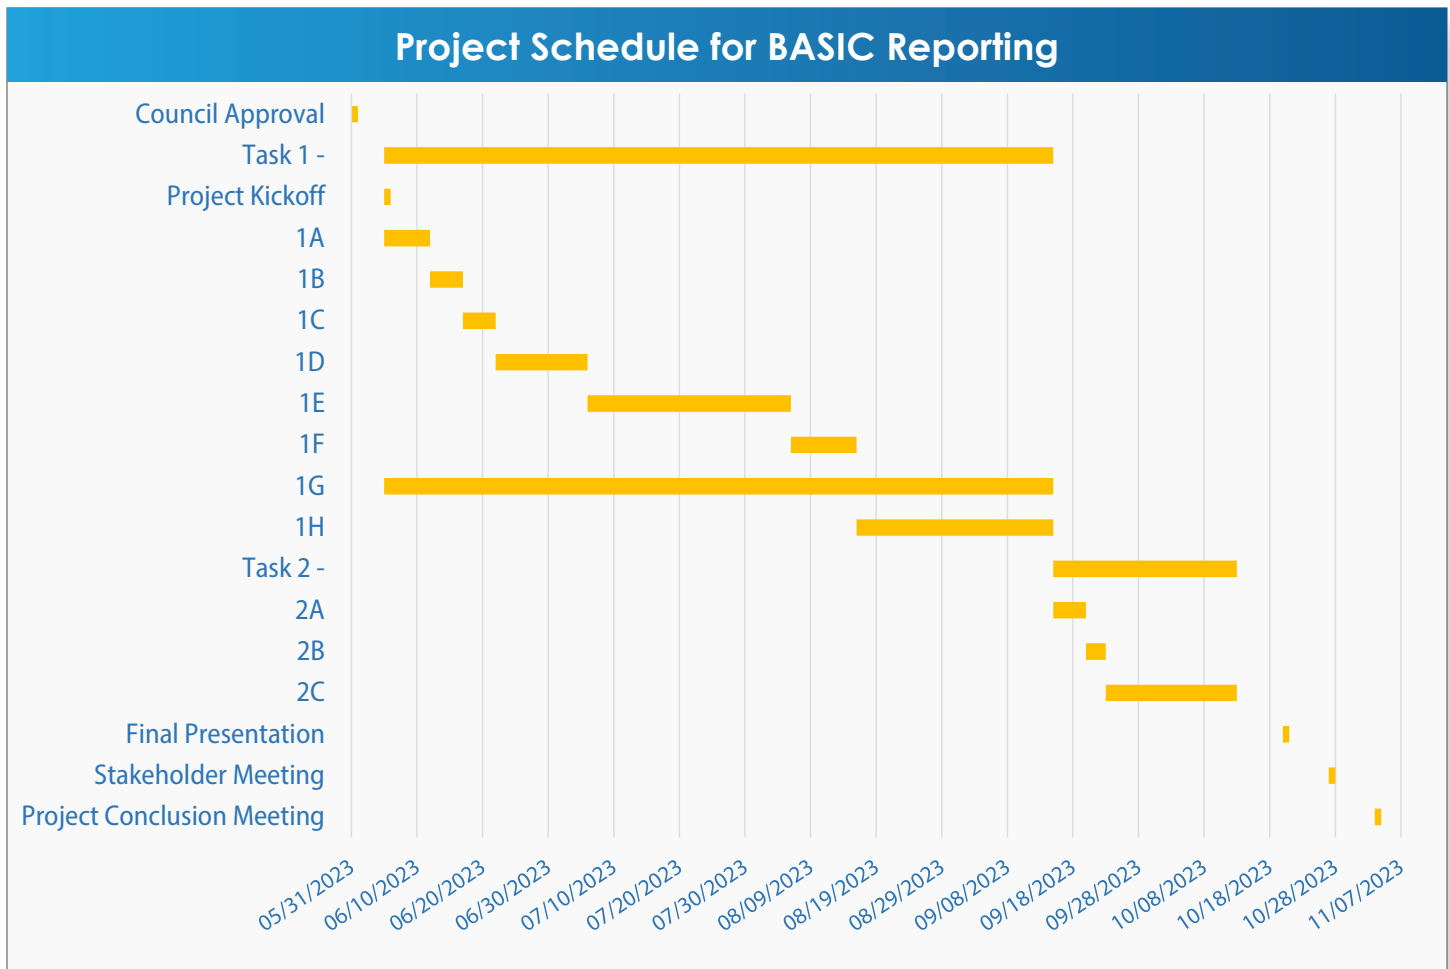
Project Schedule for BASIC Reporting

Council Approval
Task 1 -
Project Kickoff
1A
1B
1C
1D
1E
1F
1G
1H
Task 2 -
2A
2B
2C
Final Presentation
Stakeholder Meeting
Project Conclusion Meeting

05/31/2023
06/10/2023
06/20/2023
06/30/2023
07/10/2023
07/20/2023
07/30/2023
08/09/2023
08/19/2023
08/29/2023
09/08/2023
09/18/2023
09/28/2023
10/08/2023
10/18/2023
10/28/2023
11/07/2023